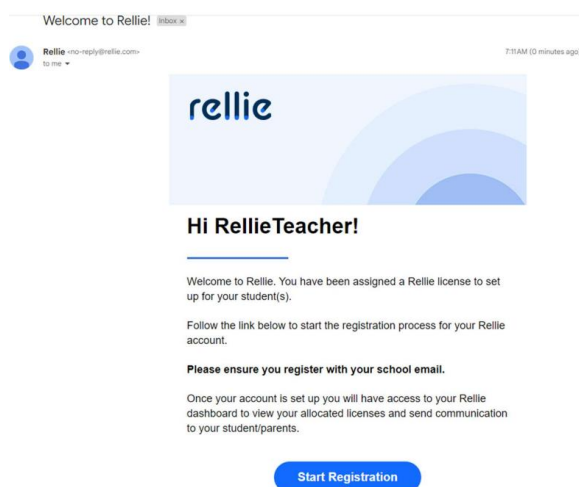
Welcome to Rellie! Inbox ×

Rellie <no-reply@rellie.com>
to me

7:11AM (0 minutes ago

rellie

Hi RellieTeacher!

Welcome to Rellie. You have been assigned a Rellie license to set up for your student(s).

Follow the link below to start the registration process for your Rellie account.

Please ensure you register with your school email.

Once your account is set up you will have access to your Rellie dashboard to view your allocated licenses and send communication to your student/parents.

Start Registration